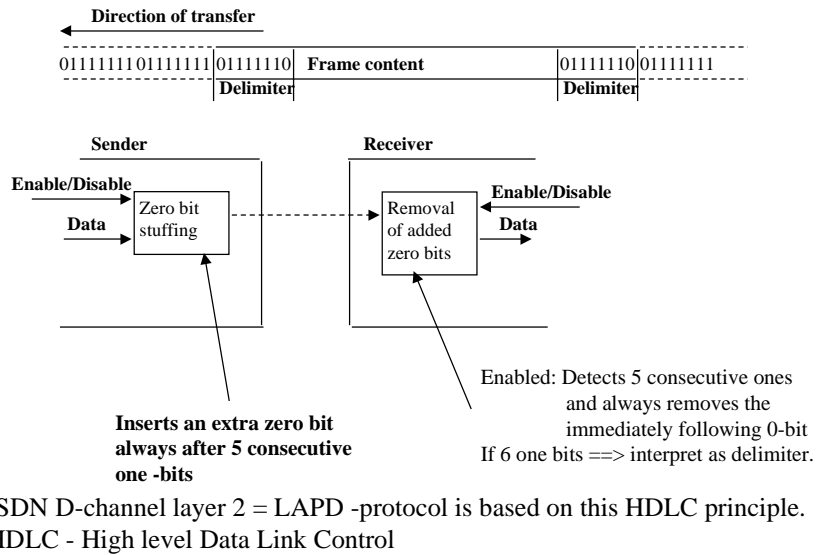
Direction of transfer

01111111 01111111 01111110 Frame content 01111110 01111111

Delimiter

Delimiter

Sender

Receiver

Enable/Disable

Data

Zero bit stuffing

Removal of added zero bits

Enable/Disable

Data

Enabled: Detects 5 consecutive ones and always removes the immediately following 0-bit
If 6 one bits ==> interpret as delimiter.

Inserts an extra zero bit always after 5 consecutive one -bits

ISDN D-channel layer 2 = LAPD -protocol is based on this HDLC principle.
HDLC - High level Data Link Control